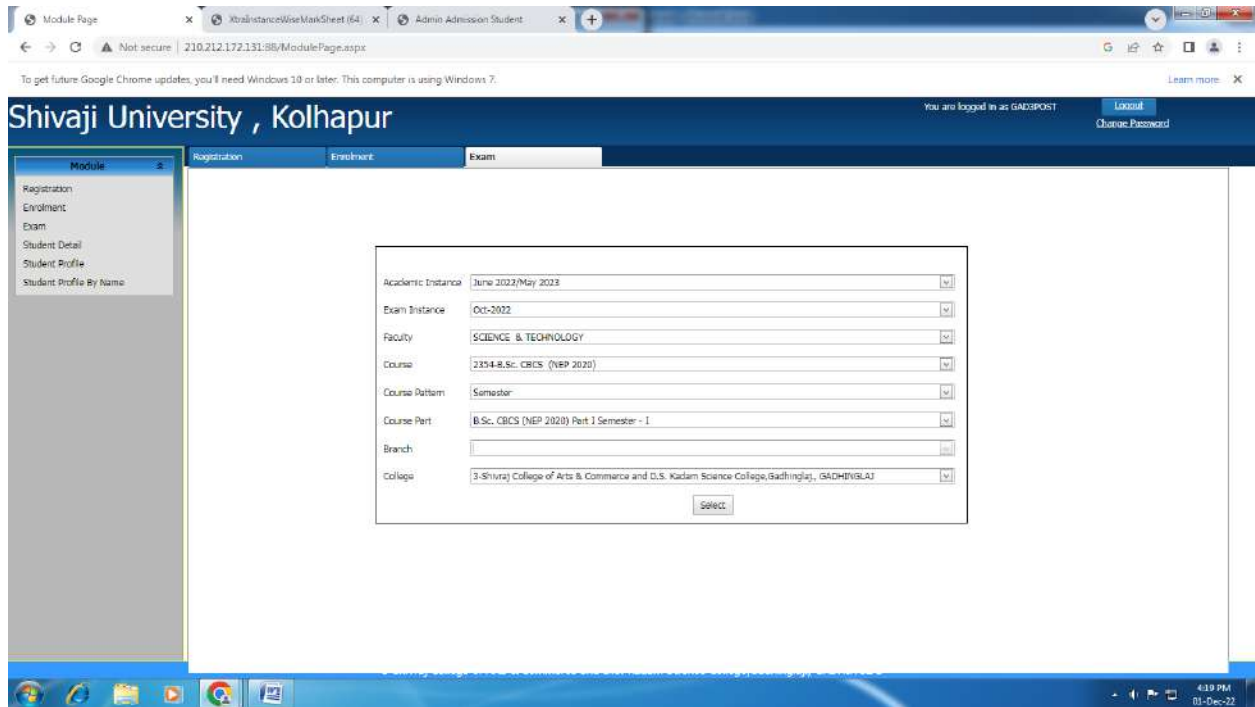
Module Page
XtraInstanceWiseMarkSheet (64)
Admin Admission Student

Not secure | 210.212.172.131:88/ModulePage.aspx

To get future Google Chrome updates, you'll need Windows 10 or later. This computer is using Windows 7.
Learn more

Shivaji University , Kolhapur

You are logged in as GAD3POST
Logout
Change Password

Module
Registration
Enrolment
Exam
Student Detail
Student Profile
Student Profile By Name

Registration
Enrolment
Exam

Academic Instance: June 2022/May 2023
Exam Instance: Oct-2022
Faculty: SCIENCE & TECHNOLOGY
Course: 2354-B.Sc. CBCS (NEP 2020)
Course Pattern: Semester
Course Part: B.Sc. CBCS (NEP 2020) Part I Semester - I
Branch:
College: 3-Shivraj College of Arts & Commerce and D.S. Kadam Science College,Gadhinglaj., GADHINGLAJ

Select

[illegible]

4:19 PM
01-Dec-22